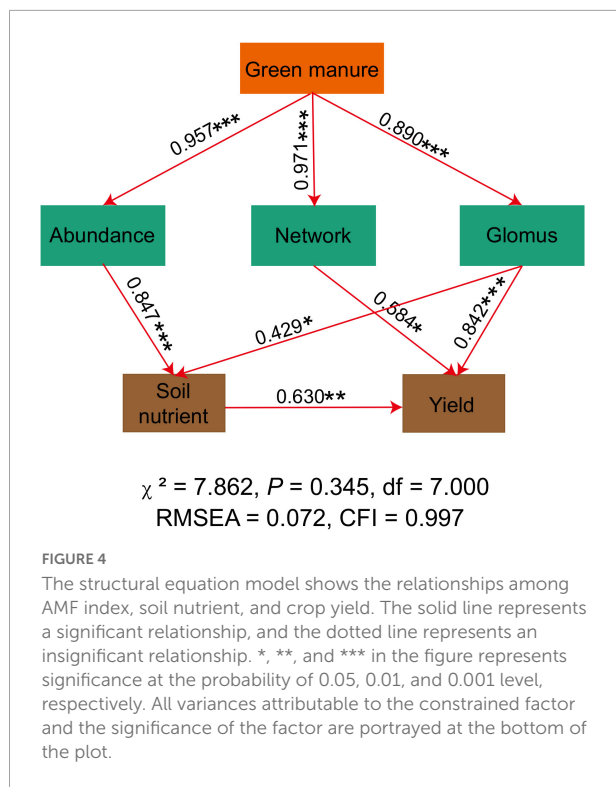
Green manure

0.957***

0.971***

0.890***

Abundance

Network

Glomus

0.847***

0.429*

0.584*

0.842***

Soil nutrient

0.630**

Yield

$\chi^2$ = 7.862, $P$ = 0.345, df = 7.000
RMSEA = 0.072, CFI = 0.997

FIGURE 4
The structural equation model shows the relationships among AMF index, soil nutrient, and crop yield. The solid line represents a significant relationship, and the dotted line represents an insignificant relationship. *, **, and *** in the figure represents significance at the probability of 0.05, 0.01, and 0.001 level, respectively. All variances attributable to the constrained factor and the significance of the factor are portrayed at the bottom of the plot.